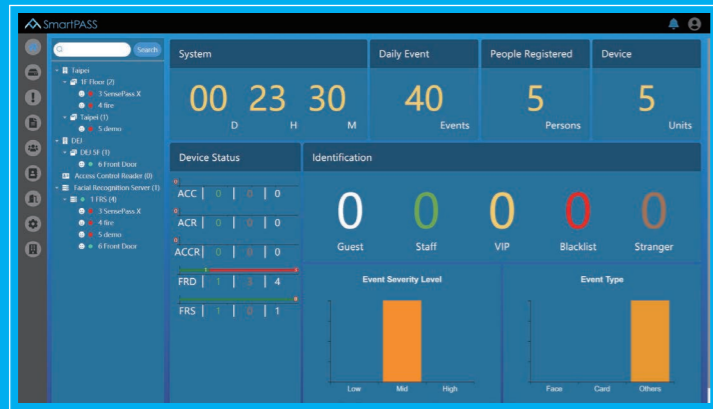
SmartPASS

Search

Taipei
1F Floor (2)
3 SensePass X
4 fire
Taipei (1)
5 demo
DEI
DEI 5F (1)
6 Front Door
Access Control Reader (0)
Facial Recognition Server (1)
1 FRS (4)
3 SensePass X
4 fire
5 demo
6 Front Door

System
00 D 23 H 30 M

Daily Event
40 Events

People Registered
5 Persons

Device
5 Units

Device Status

| ACC | 0 | 0 | 0 |
|---|---|---|---|
| ACR | 0 | 0 | 0 |
| ACCR | 0 | 0 | 0 |
| FRD | 1 | 3 | 4 |
| FRS | 1 | 0 | 1 |

Identification

0 Guest
0 Staff
0 VIP
0 Blacklist
0 Stranger

Event Severity Level
Low Mid High

Event Type
Face Card Others